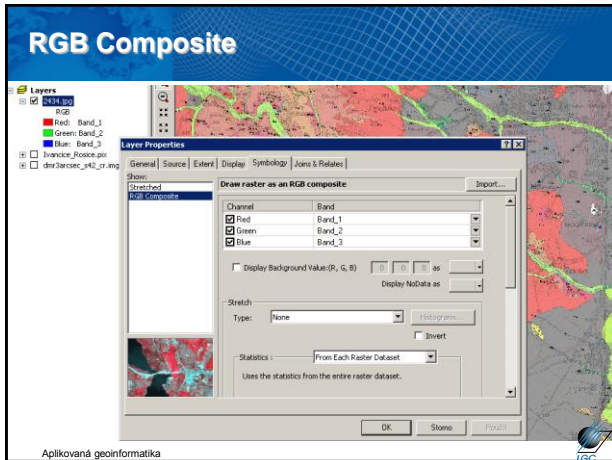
RGB Composite

Layers
2434.jpg
RGB
Red: Band_1
Green: Band_2
Blue: Band_3
Ivancice_Rosice.pix
dmr3arcsec_s42_cr.img

Layer Properties
General | Source | Extent | Display | Symbology | Joins & Relates
Show:
Stretched
RGB Composite
Draw raster as an RGB composite
Import...

| Channel | Band |
|---|---|
| Red | Band_1 |
| Green | Band_2 |
| Blue | Band_3 |

Display Background Value:(R, G, B) 0 0 0 as
Display NoData as
Stretch
Type: None
Histograms...
Invert
Statistics : From Each Raster Dataset
Uses the statistics from the entire raster dataset.
OK Storno Použít

Aplikovaná geoinformatika
IGC